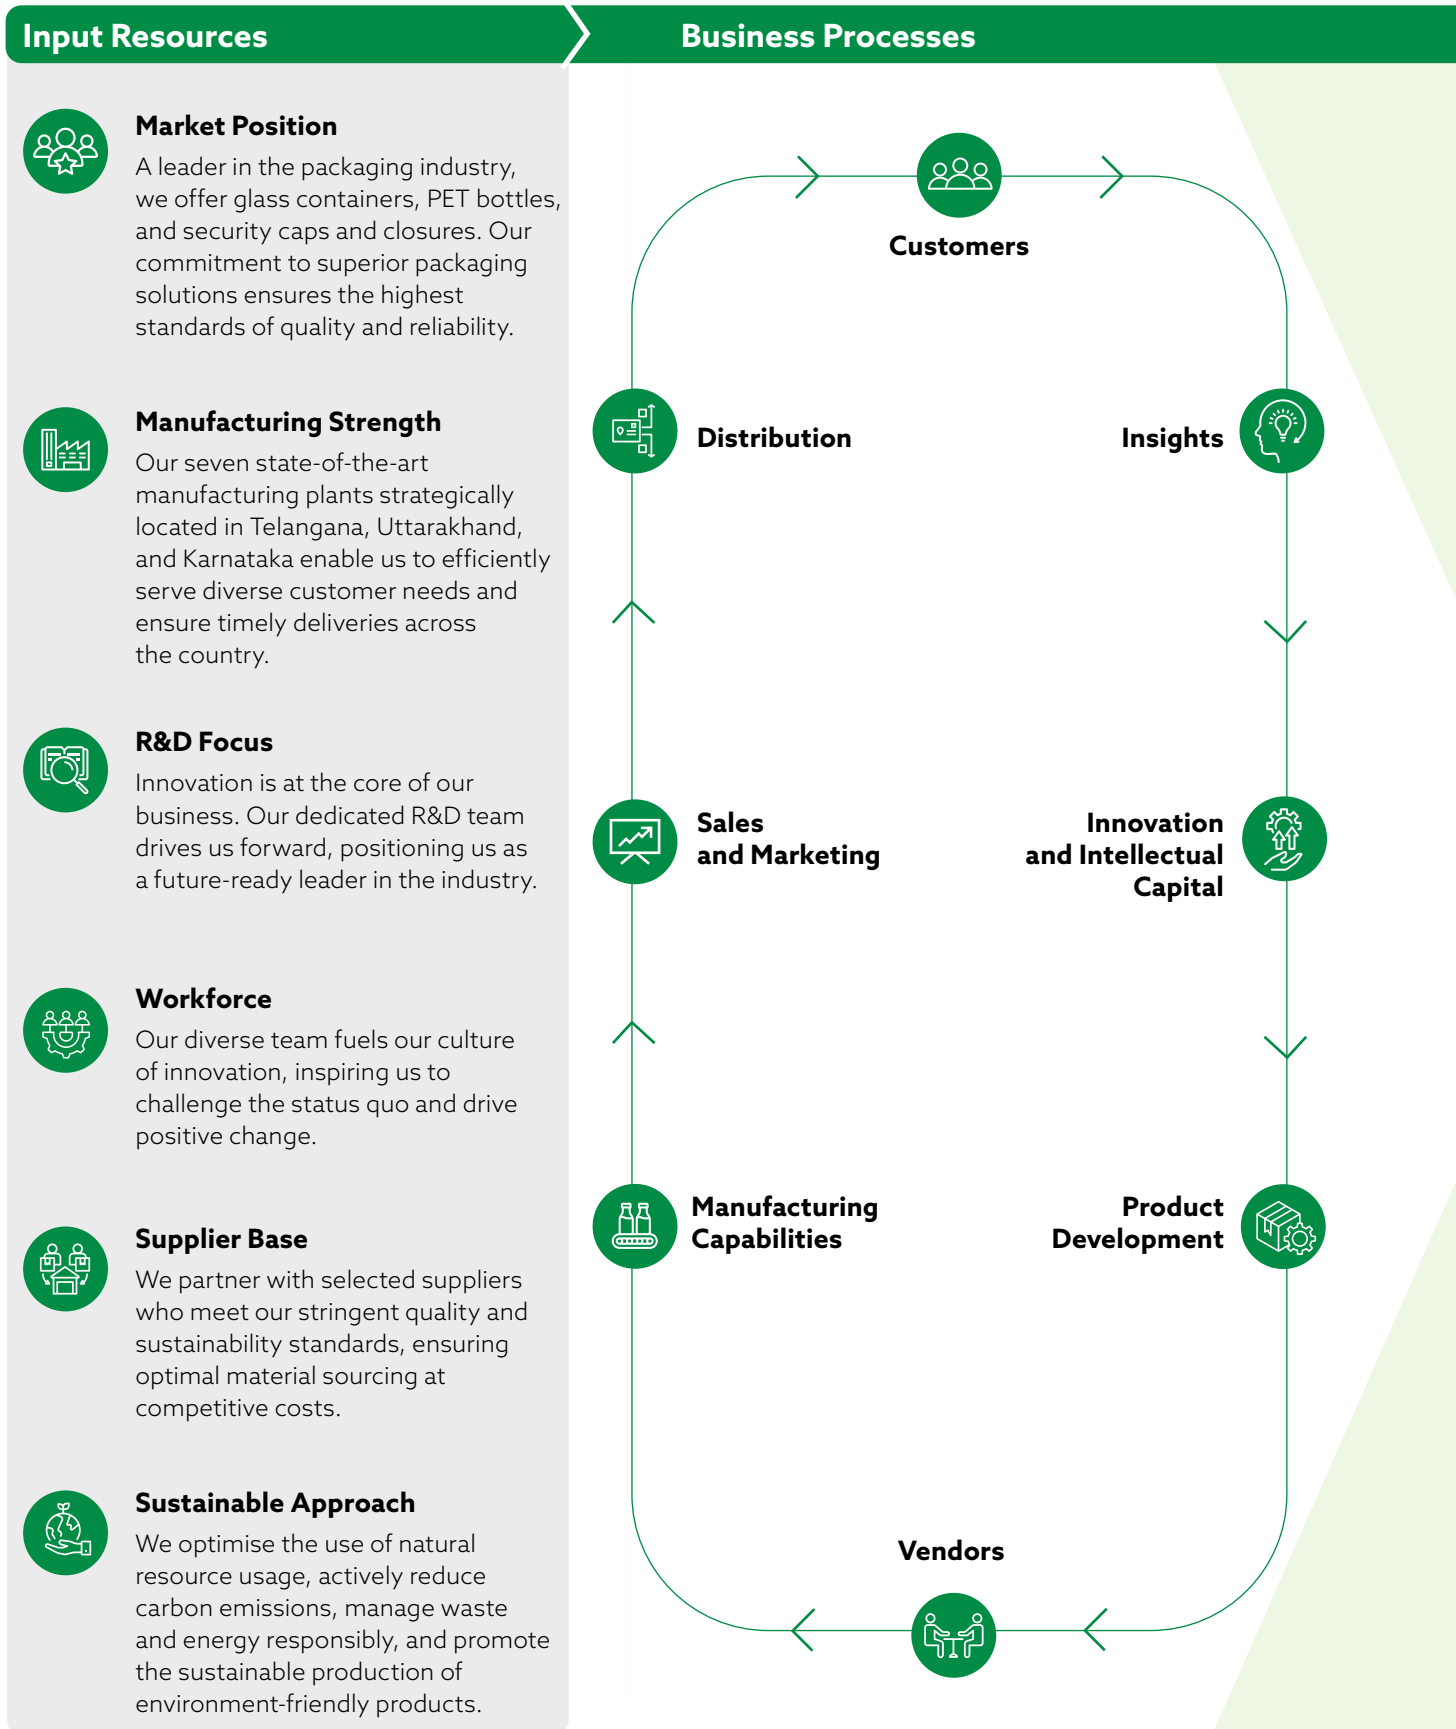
Input Resources

Business Processes

Market Position
A leader in the packaging industry, we offer glass containers, PET bottles, and security caps and closures. Our commitment to superior packaging solutions ensures the highest standards of quality and reliability.

Manufacturing Strength
Our seven state-of-the-art manufacturing plants strategically located in Telangana, Uttarakhand, and Karnataka enable us to efficiently serve diverse customer needs and ensure timely deliveries across the country.

R&D Focus
Innovation is at the core of our business. Our dedicated R&D team drives us forward, positioning us as a future-ready leader in the industry.

Workforce
Our diverse team fuels our culture of innovation, inspiring us to challenge the status quo and drive positive change.

Supplier Base
We partner with selected suppliers who meet our stringent quality and sustainability standards, ensuring optimal material sourcing at competitive costs.

Sustainable Approach
We optimise the use of natural resource usage, actively reduce carbon emissions, manage waste and energy responsibly, and promote the sustainable production of environment-friendly products.

Customers

Distribution

Insights

Sales and Marketing

Innovation and Intellectual Capital

Manufacturing Capabilities

Product Development

Vendors